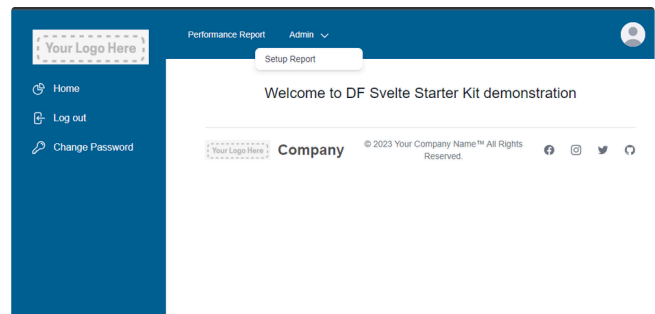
Your Logo Here

Performance Report Admin

Setup Report

Home

Log out

Change Password

Welcome to DF Svelte Starter Kit demonstration

Your Logo Here Company © 2023 Your Company Name™ All Rights Reserved.